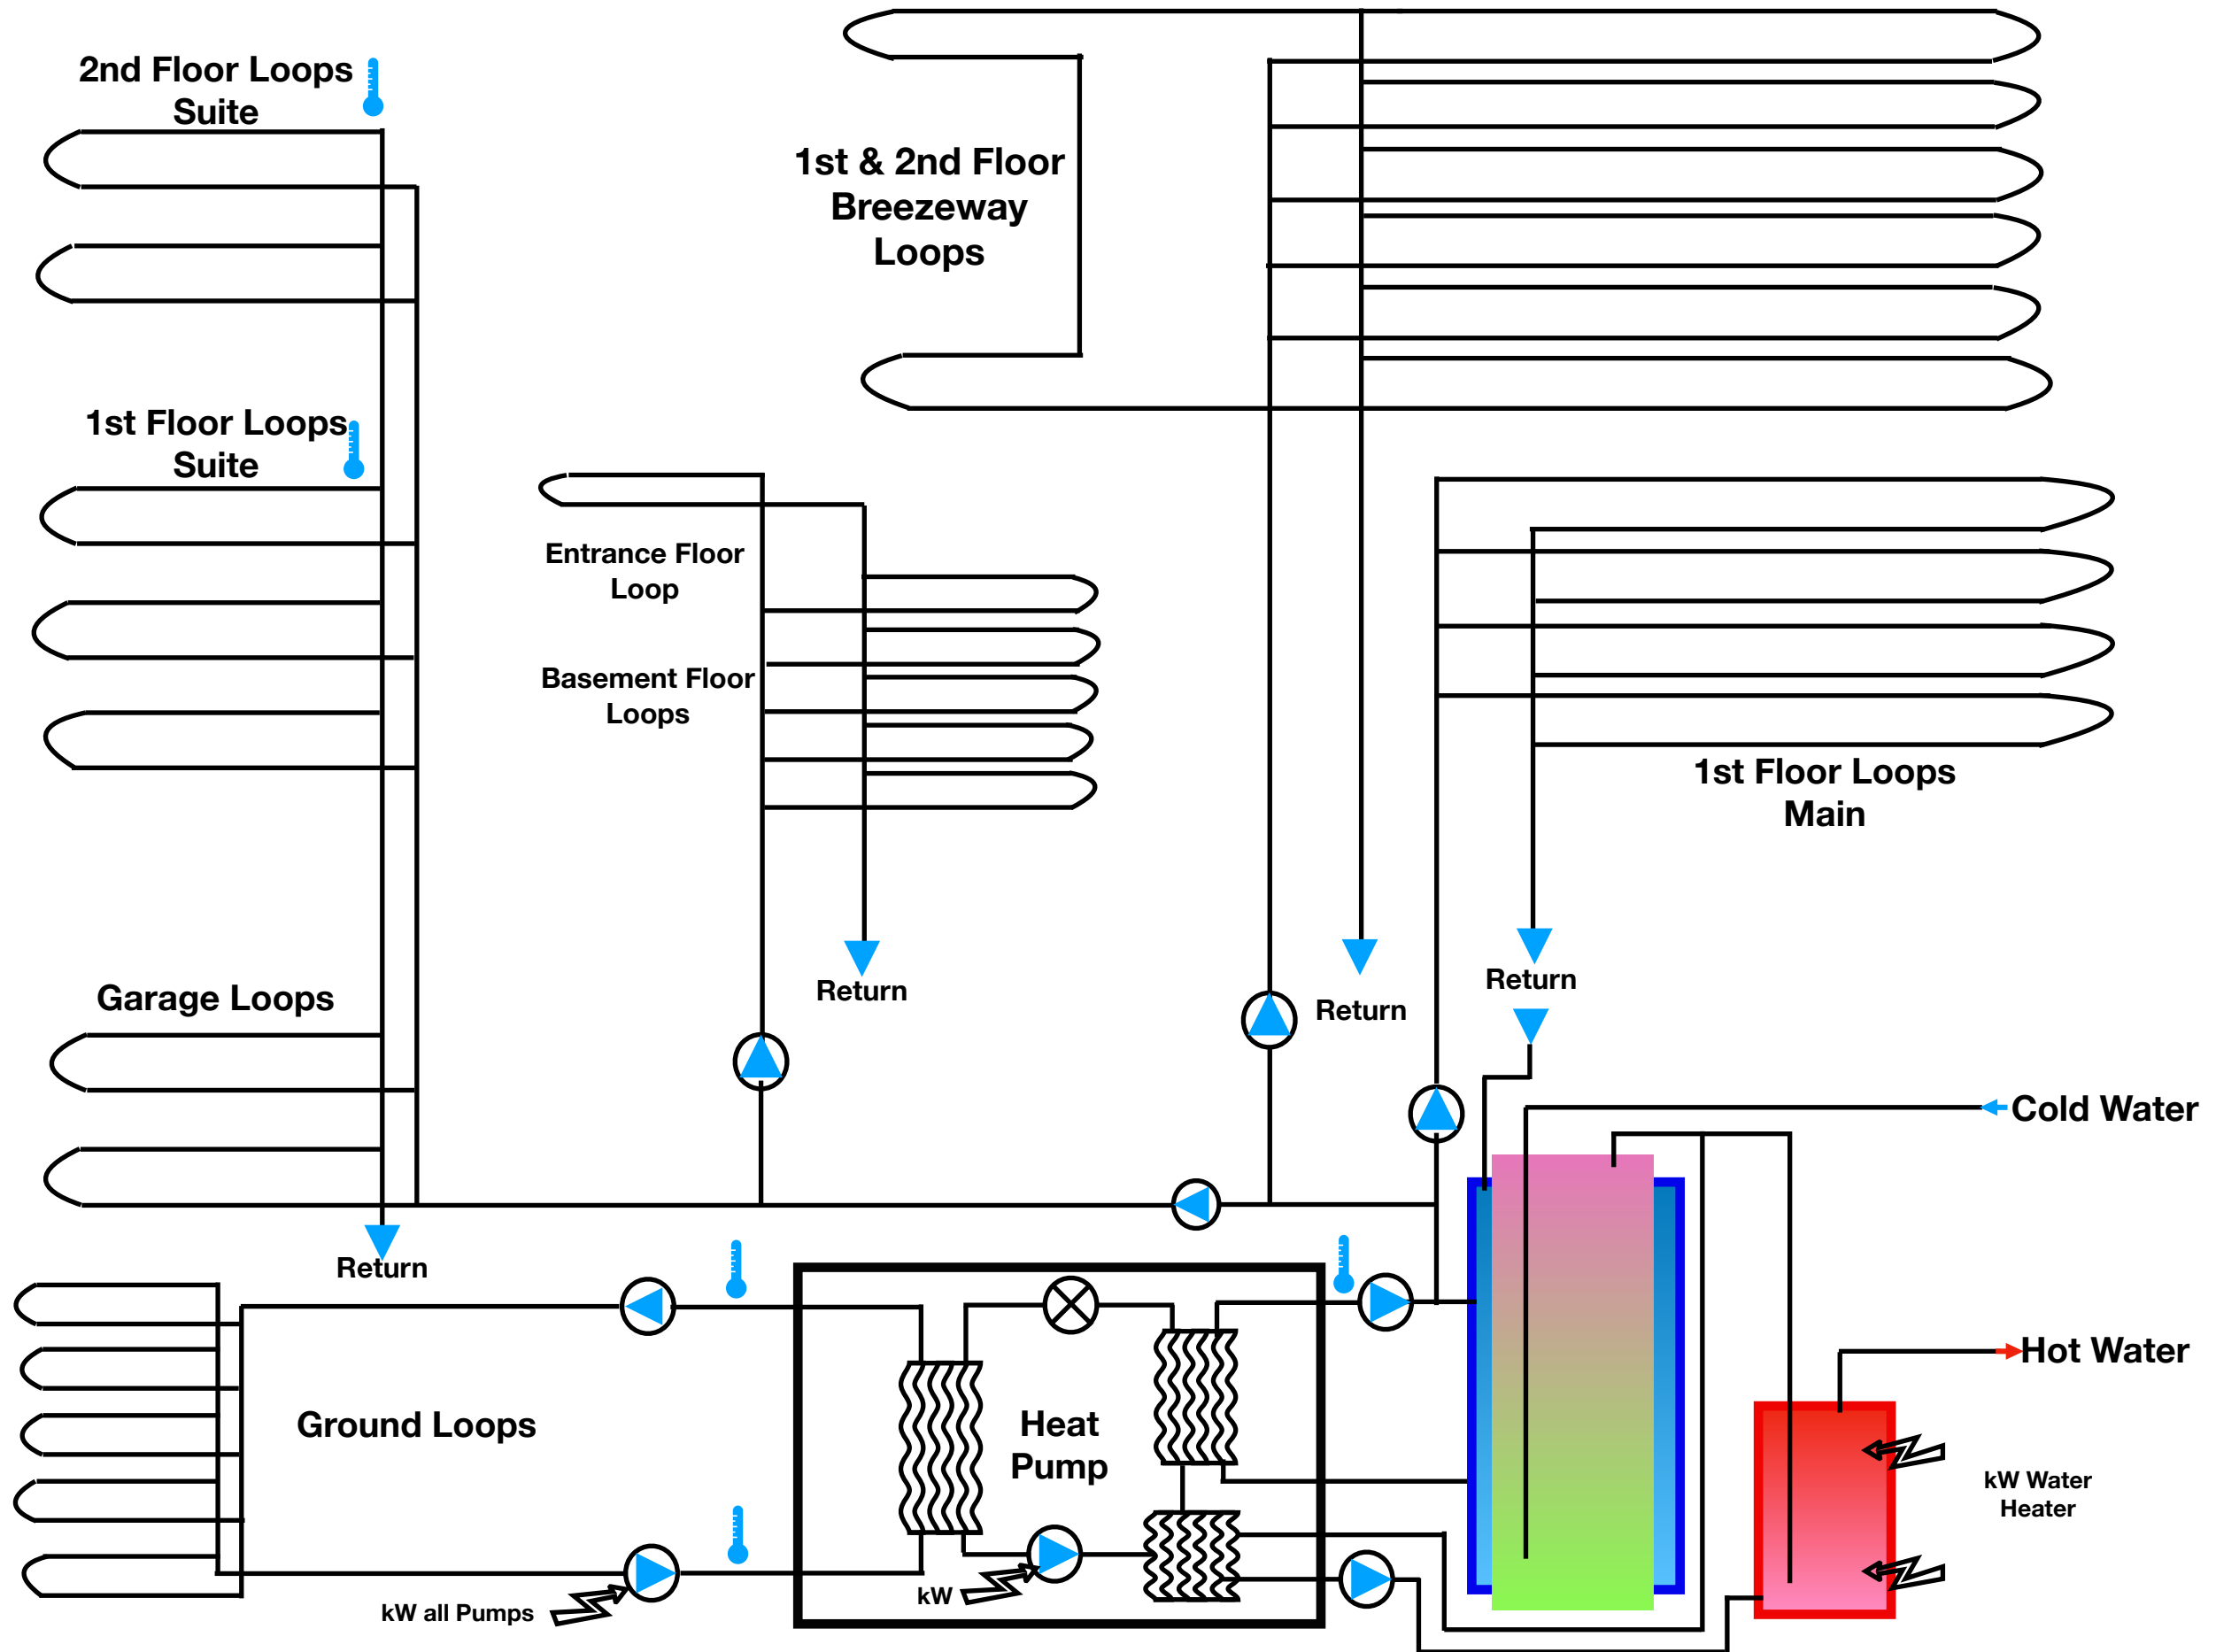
2nd Floor Loops
Suite

1st & 2nd Floor
Breezeway
Loops

1st Floor Loops
Suite

Entrance Floor
Loop

Basement Floor
Loops

1st Floor Loops
Main

Garage Loops

Return

Return

Return

Return

Cold Water

Return

Ground Loops

Heat
Pump

Hot Water

kW Water
Heater

kW all Pumps

kW